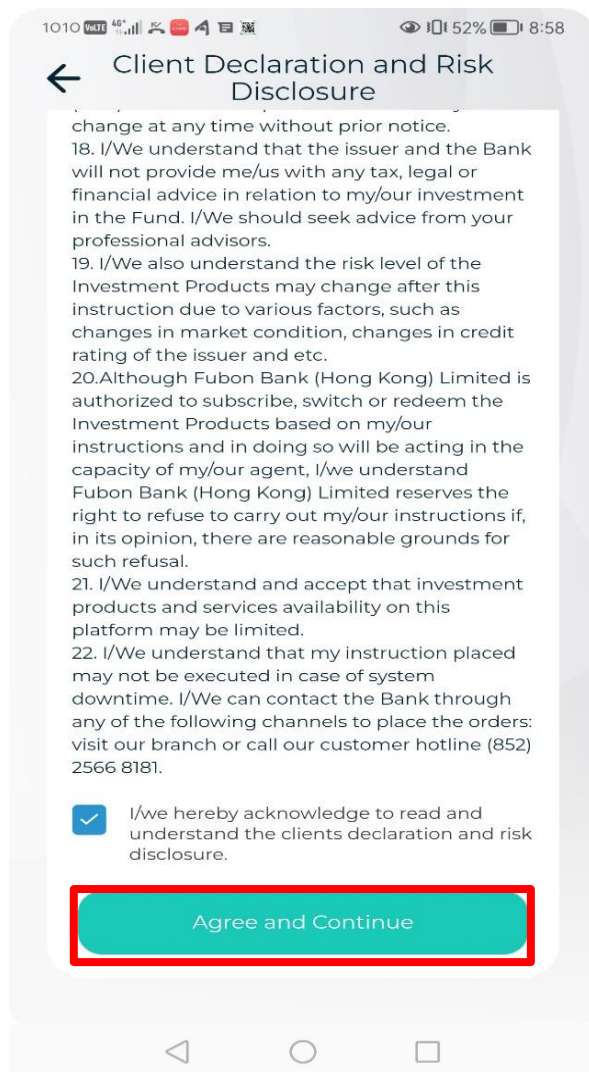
1010 4G 52% 8:58

Client Declaration and Risk Disclosure

change at any time without prior notice.
18. I/We understand that the issuer and the Bank will not provide me/us with any tax, legal or financial advice in relation to my/our investment in the Fund. I/We should seek advice from your professional advisors.
19. I/We also understand the risk level of the Investment Products may change after this instruction due to various factors, such as changes in market condition, changes in credit rating of the issuer and etc.
20.Although Fubon Bank (Hong Kong) Limited is authorized to subscribe, switch or redeem the Investment Products based on my/our instructions and in doing so will be acting in the capacity of my/our agent, I/we understand Fubon Bank (Hong Kong) Limited reserves the right to refuse to carry out my/our instructions if, in its opinion, there are reasonable grounds for such refusal.
21. I/We understand and accept that investment products and services availability on this platform may be limited.
22. I/We understand that my instruction placed may not be executed in case of system downtime. I/We can contact the Bank through any of the following channels to place the orders: visit our branch or call our customer hotline (852) 2566 8181.

I/we hereby acknowledge to read and understand the clients declaration and risk disclosure.

Agree and Continue